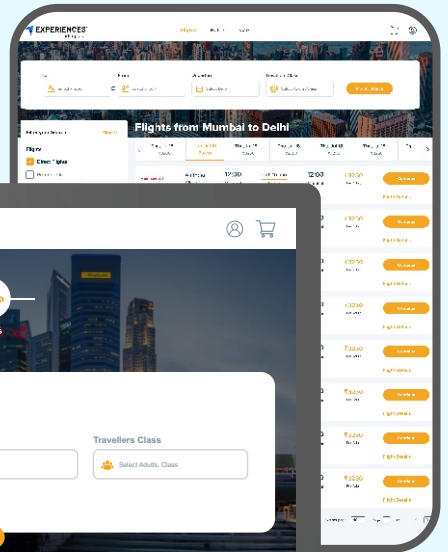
EXPERIENCES

Flights from Mumbai to Delhi

Flights

Direct Flights

12:30

12:00

₹3250

₹3250

₹3250

₹3250

₹3250

₹3250

₹3250

₹3250

Flight Details

Flight Details

Travellers Class

Select Adults, Class